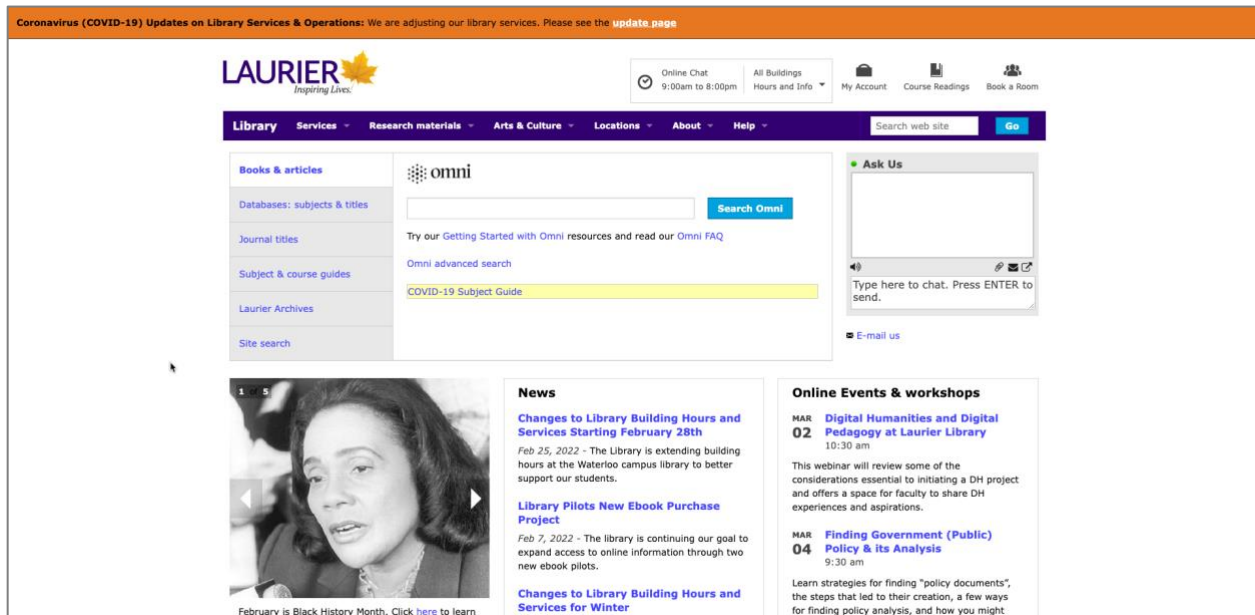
Coronavirus (COVID-19) Updates on Library Services & Operations: We are adjusting our library services. Please see the update page

LAURIER Inspiring Lives.

Online Chat 9:00am to 8:00pm

All Buildings Hours and Info

My Account Course Readings Book a Room

Library Services Research materials Arts & Culture Locations About Help

Search web site Go

Books & articles
Databases: subjects & titles
Journal titles
Subject & course guides
Laurier Archives
Site search

omni

Search Omni

Try our Getting Started with Omni resources and read our Omni FAQ

Omni advanced search

COVID-19 Subject Guide

Ask Us

Type here to chat. Press ENTER to send.

E-mail us

1 of 5

February is Black History Month. Click here to learn

News

Changes to Library Building Hours and Services Starting February 28th
Feb 25, 2022 - The Library is extending building hours at the Waterloo campus library to better support our students.

Library Pilots New Ebook Purchase Project
Feb 7, 2022 - The library is continuing our goal to expand access to online information through two new ebook pilots.

Changes to Library Building Hours and Services for Winter

Online Events & workshops

MAR 02 Digital Humanities and Digital Pedagogy at Laurier Library
10:30 am

This webinar will review some of the considerations essential to initiating a DH project and offers a space for faculty to share DH experiences and aspirations.

MAR 04 Finding Government (Public) Policy & its Analysis
9:30 am

Learn strategies for finding "policy documents", the steps that led to their creation, a few ways for finding policy analysis, and how you might